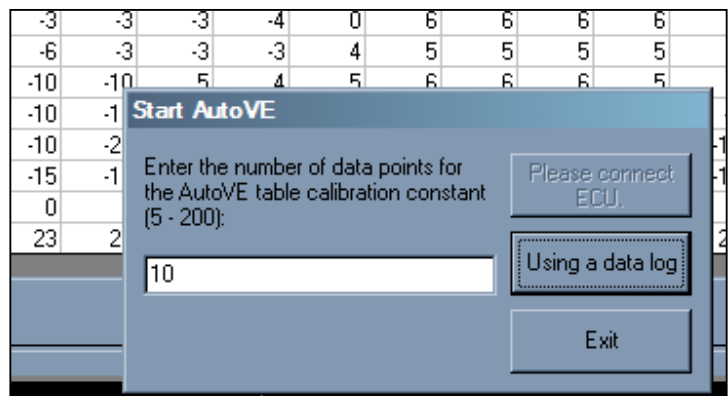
| -3 | -3 | -3 | -4 | 0 | 6 | 6 | 6 | 6 |
|---|---|---|---|---|---|---|---|---|
| -6 | -3 | -3 | -3 | 4 | 5 | 5 | 5 | 5 |
| -10 | -10 | 5 | 4 | 5 | 6 | 6 | 6 | 5 |
| -10 | -1 | | | | | | | |
| -10 | -2 | | | | | | | |
| -15 | -1 | | | | | | | |
| 0 | | | | | | | | |
| 23 | 2 | | | | | | | |

Start AutoVE

Enter the number of data points for the AutoVE table calibration constant (5 - 200):

10

Please connect ECU.

Using a data log

Exit